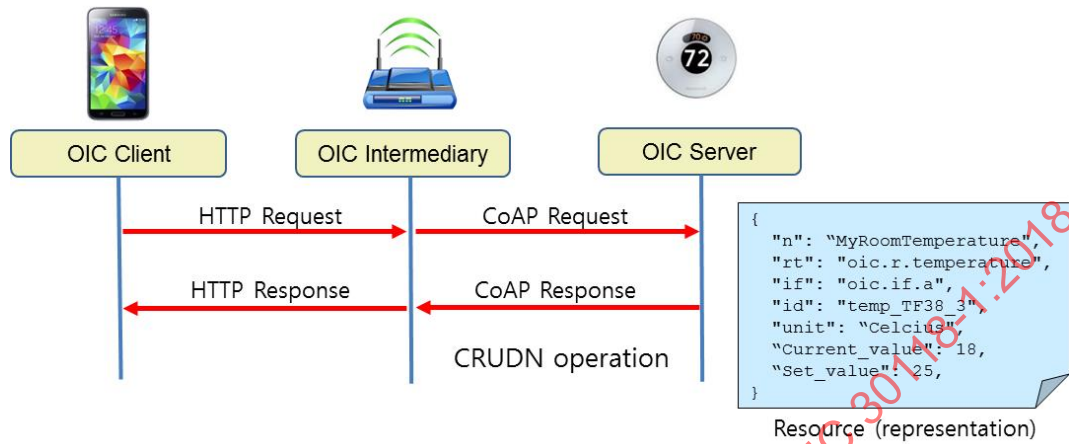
72

OIC Client

OIC Intermediary

OIC Server

HTTP Request

CoAP Request

HTTP Response

CoAP Response

CRUDN operation

{
"n": "MyRoomTemperature",
"rt": "oic.r.temperature",
"if": "oic.if.a",
"id": "temp_TF38_3",
"unit": "Celcius",
"Current_value": 18,
"Set_value": 25,
}

Resource (representation)

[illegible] 30118-1:2018